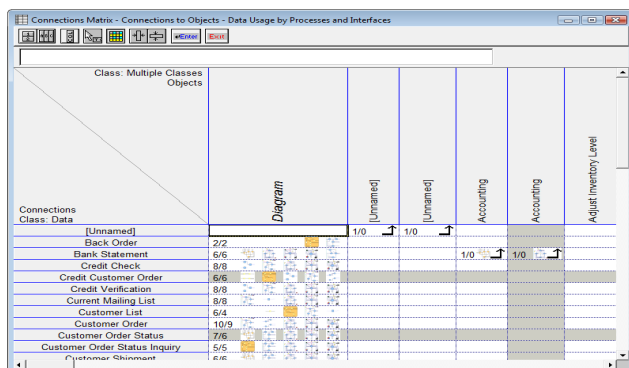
Connections Matrix - Connections to Objects - Data Usage by Processes and Interfaces

Enter Exit

Class: Multiple Classes
Objects

Connections
Class: Data

| | Diagram | [Unnamed] | [Unnamed] | Accounting | Accounting | Adjust Inventory Level |
|---|---|---|---|---|---|---|
| [Unnamed] | | 1/0 | 1/0 | | | |
| Back Order | 2/2 | | | | | |
| Bank Statement | 6/6 | | | 1/0 | 1/0 | |
| Credit Check | 8/8 | | | | | |
| Credit Customer Order | 6/6 | | | | | |
| Credit Verification | 8/8 | | | | | |
| Current Mailing List | 8/8 | | | | | |
| Customer List | 6/4 | | | | | |
| Customer Order | 10/9 | | | | | |
| Customer Order Status | 7/6 | | | | | |
| Customer Order Status Inquiry | 5/5 | | | | | |
| Customer Shipment | 6/6 | | | | | |